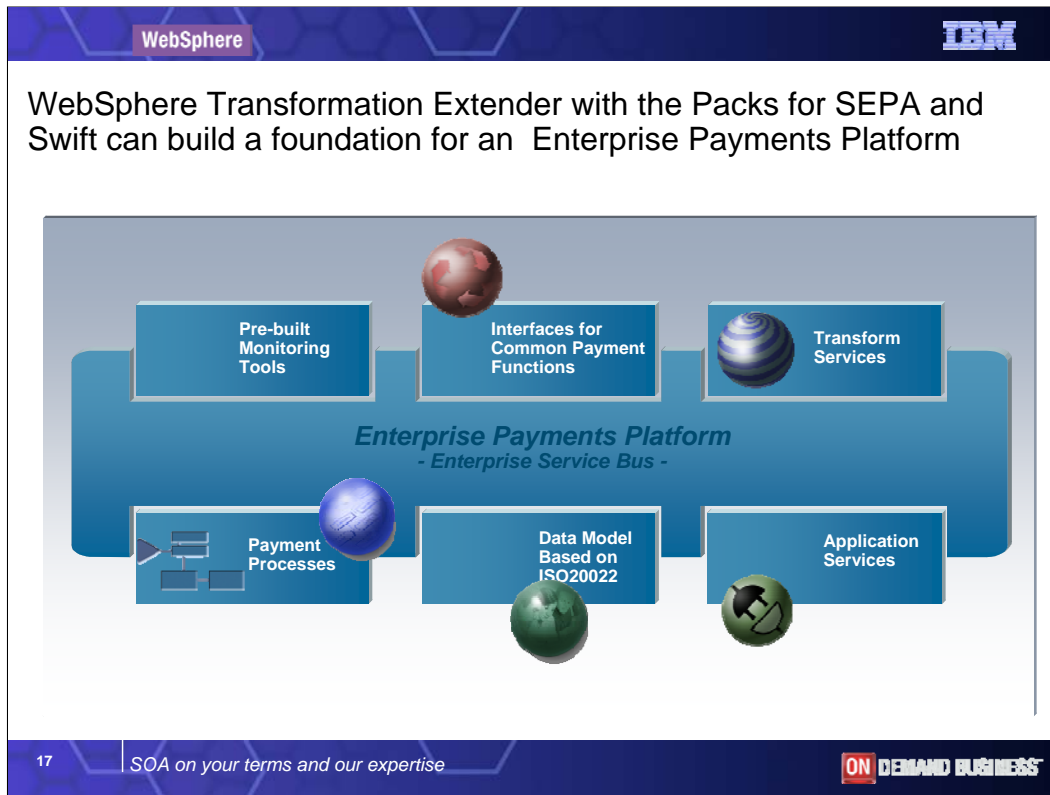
WebSphere

IBM

WebSphere Transformation Extender with the Packs for SEPA and Swift can build a foundation for an Enterprise Payments Platform

Pre-built Monitoring Tools

Interfaces for Common Payment Functions

Transform Services

Enterprise Payments Platform
- Enterprise Service Bus -

Payment Processes

Data Model Based on ISO20022

Application Services

17

SOA on your terms and our expertise

ON DEMAND BUSINESS